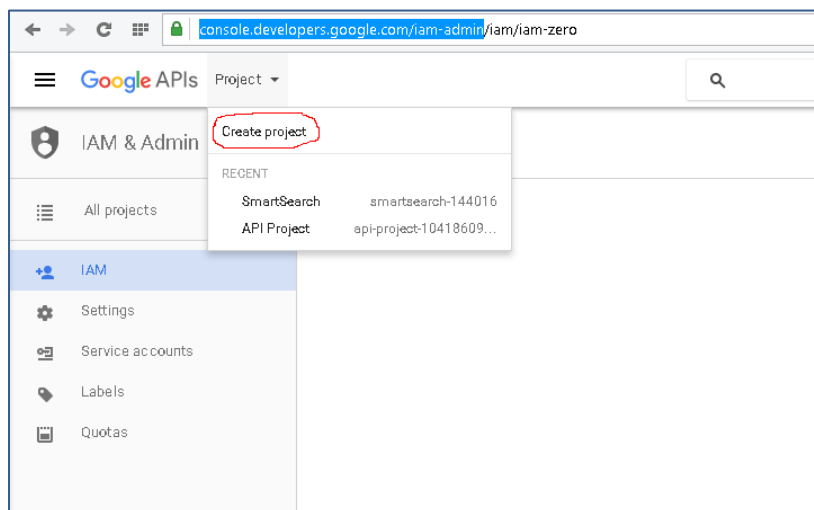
console.developers.google.com/iam-admin/iam/iam-zero

Google APIs Project

IAM & Admin

Create project

RECENT

SmartSearch smartsearch-144016

API Project api-project-10418609...

All projects

IAM

Settings

Service accounts

Labels

Quotas